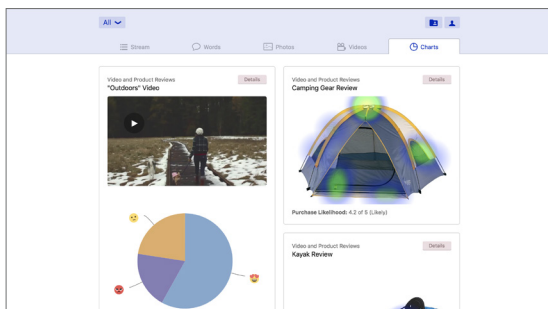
All

Stream Words Photos Videos Charts

Video and Product Reviews
"Outdoors" Video
Details

Video and Product Reviews
Camping Gear Review
Details

Purchase Likelihood: 4.2 of 5 (Likely)

Video and Product Reviews
Kayak Review
Details